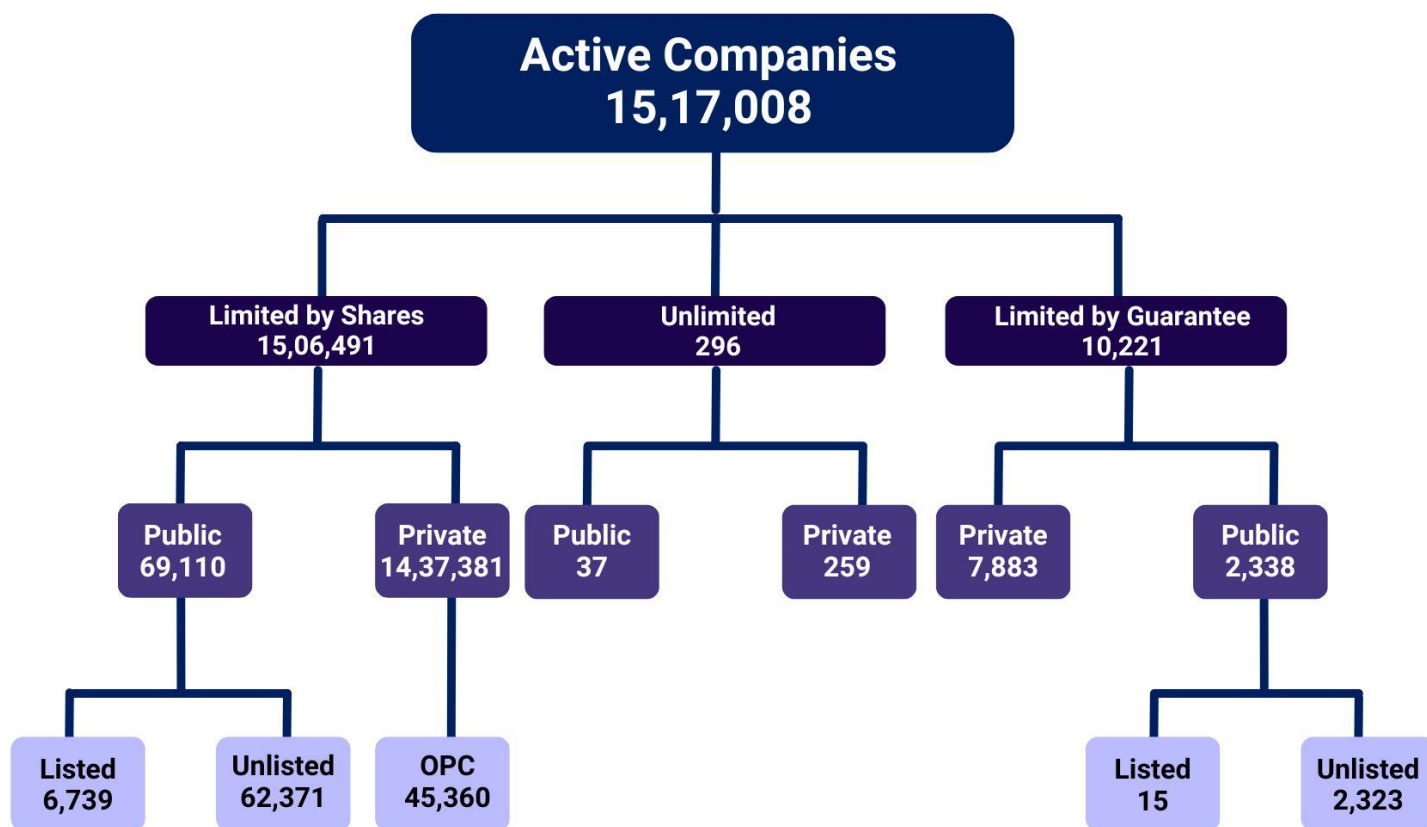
Active Companies
15,17,008

Limited by Shares
15,06,491

Unlimited
296

Limited by Guarantee
10,221

Public
69,110

Private
14,37,381

Public
37

Private
259

Private
7,883

Public
2,338

Listed
6,739

Unlisted
62,371

OPC
45,360

Listed
15

Unlisted
2,323